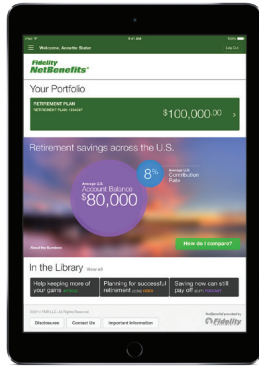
Welcome, Annette Slater
Log Out
Fidelity NetBenefits®
Your Portfolio
RETIREMENT PLAN
RETIREMENT PLAN - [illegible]
$100,000.00
Retirement savings across the U.S.
Average U.S. Account Balance
$80,000
8%
Average U.S. Contribution Rate
About the Numbers
How do I compare?
In the Library
View all
Help keeping more of your gains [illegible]
Planning for successful retirement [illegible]
Saving now can still pay off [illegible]
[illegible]
Disclosures
Contact Us
Important Information
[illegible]
Fidelity